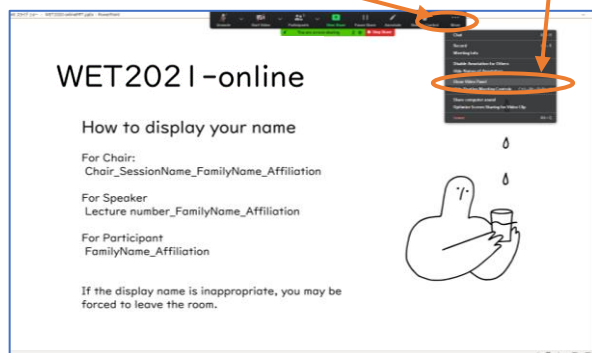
WET2021-online

How to display your name

For Chair:
Chair_SessionName_FamilyName_Affiliation

For Speaker
Lecture number_FamilyName_Affiliation

For Participant
FamilyName_Affiliation

If the display name is inappropriate, you may be forced to leave the room.